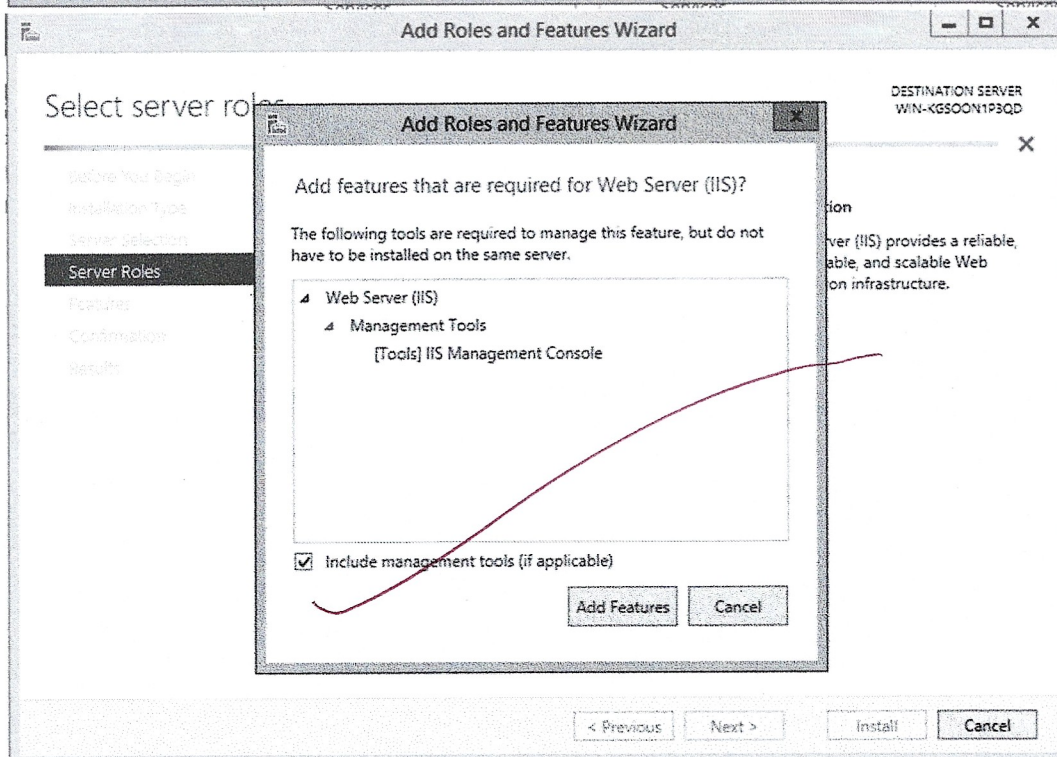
Add Roles and Features Wizard

Select server roles

DESTINATION SERVER
WIN-KGSOON1P3QD

Before You Begin
Installation Type
Server Selection
Server Roles
Features
Confirmation
Results

Add Roles and Features Wizard

Add features that are required for Web Server (IIS)?

The following tools are required to manage this feature, but do not have to be installed on the same server.

Web Server (IIS)
Management Tools
[Tools] IIS Management Console

Include management tools (if applicable)

Add Features
Cancel

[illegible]tion
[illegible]ver (IIS) provides a reliable, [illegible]able, and scalable Web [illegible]on infrastructure.

< Previous
Next >
Install
Cancel